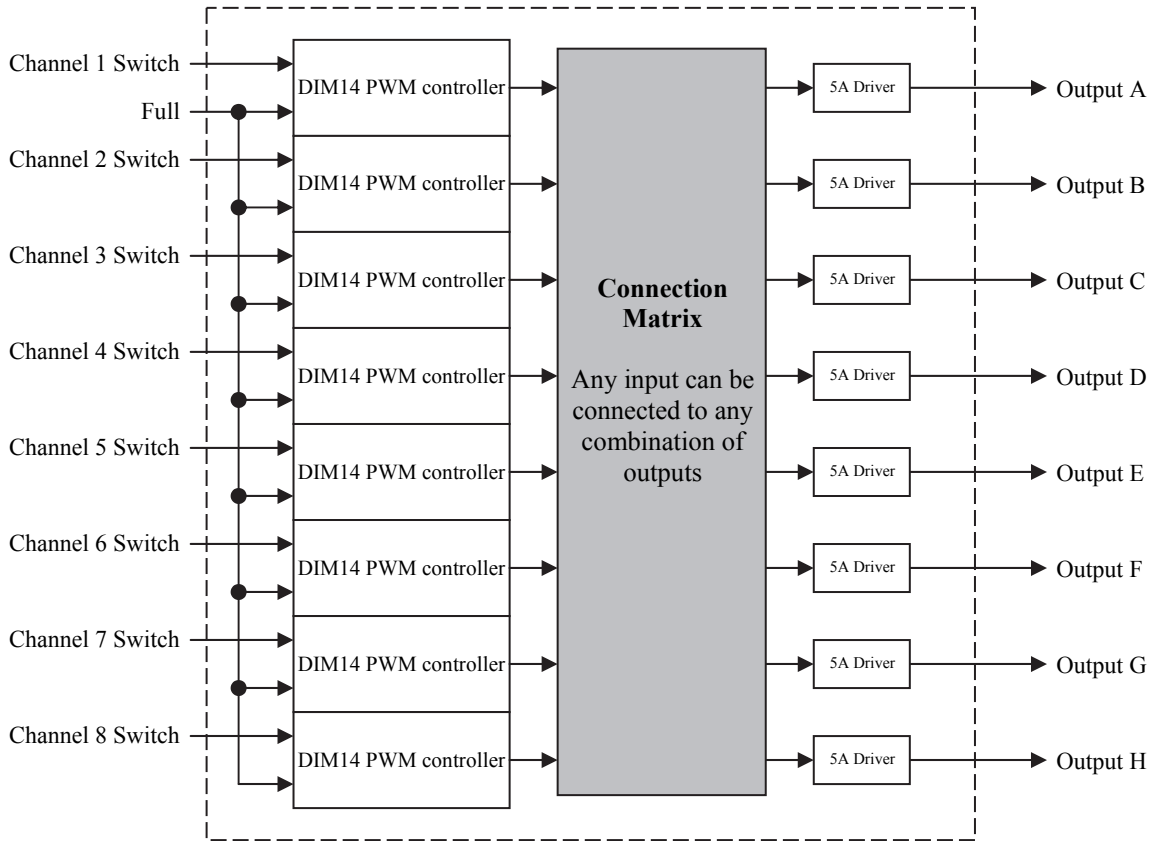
Channel 1 Switch
Full
Channel 2 Switch
Channel 3 Switch
Channel 4 Switch
Channel 5 Switch
Channel 6 Switch
Channel 7 Switch
Channel 8 Switch

DIM14 PWM controller
DIM14 PWM controller
DIM14 PWM controller
DIM14 PWM controller
DIM14 PWM controller
DIM14 PWM controller
DIM14 PWM controller
DIM14 PWM controller

**Connection Matrix**

Any input can be connected to any combination of outputs

5A Driver
5A Driver
5A Driver
5A Driver
5A Driver
5A Driver
5A Driver
5A Driver

Output A
Output B
Output C
Output D
Output E
Output F
Output G
Output H